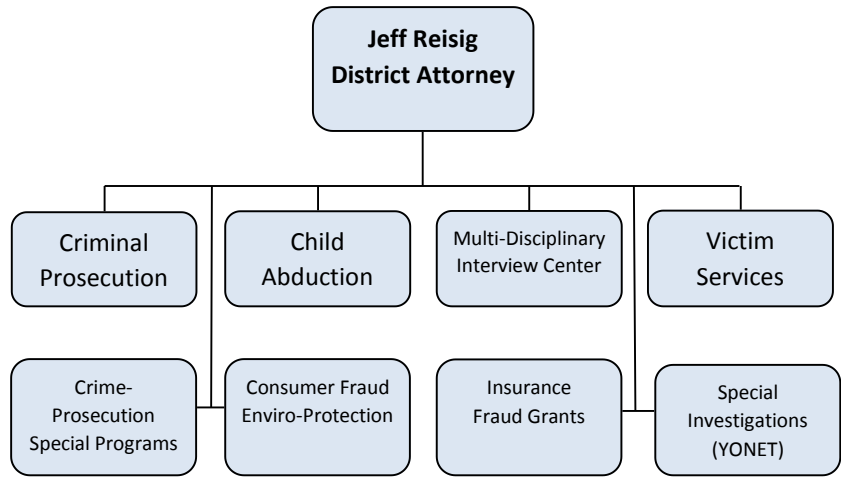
Jeff Reisig
District Attorney

Criminal Prosecution

Child Abduction

Multi-Disciplinary Interview Center

Victim Services

Crime-Prosecution Special Programs

Consumer Fraud Enviro-Protection

Insurance Fraud Grants

Special Investigations (YONET)